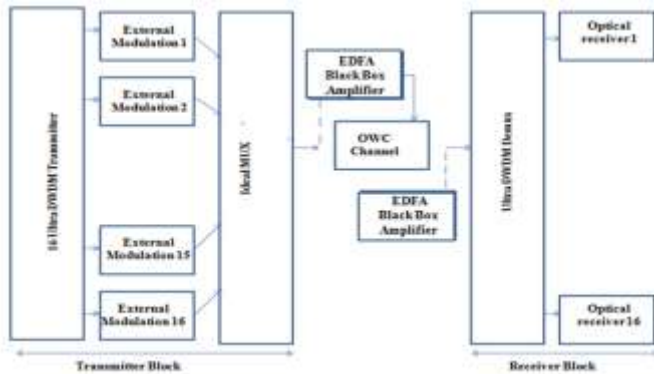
16 Ultra DWDM Transmitter

External Modulation 1

External Modulation 2

External Modulation 15

External Modulation 16

Ideal MUX

EDFA Black Box Amplifier

OWC Channel

EDFA Black Box Amplifier

Ultra DWDM Demux

Optical receiver 1

Optical receiver 16

Transmitter Block

Receiver Block